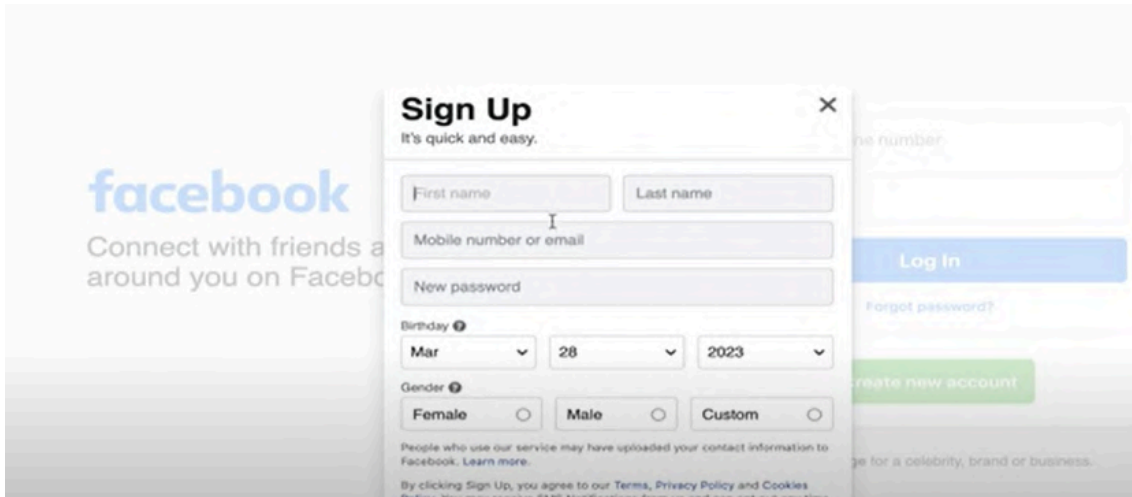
facebook

Connect with friends a around you on Facebo

Sign Up

It's quick and easy.

×

First name

Last name

Mobile number or email

New password

Birthday

Mar

28

2023

Gender

Female

Male

Custom

People who use our service may have uploaded your contact information to Facebook. Learn more.

By clicking Sign Up, you agree to our Terms, Privacy Policy and Cookies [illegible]

ne number

Log In

Forgot password?

reate new account

ge for a celebrity, brand or business.